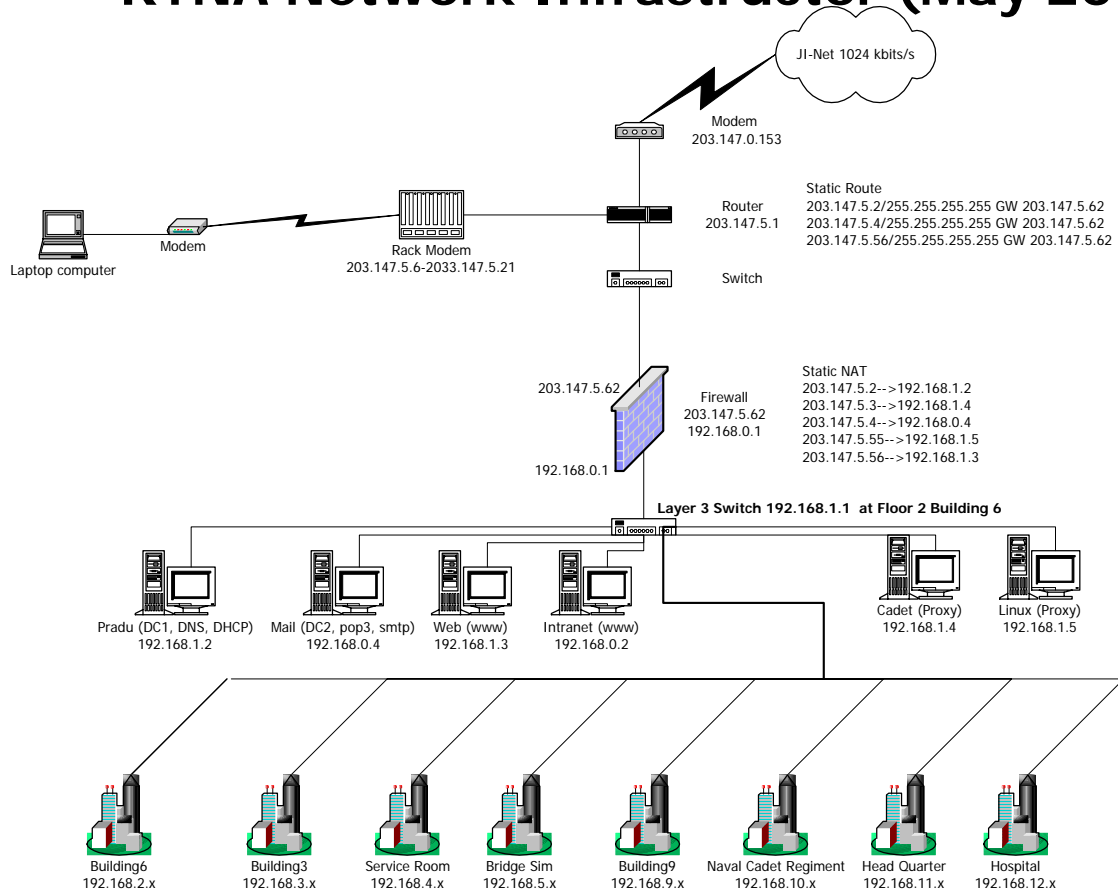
RTNA Network Infrastructor (May 20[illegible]

JI-Net 1024 kbits/s

Modem
203.147.0.153

Router
203.147.5.1

Static Route
203.147.5.2/255.255.255.255 GW 203.147.5.62
203.147.5.4/255.255.255.255 GW 203.147.5.62
203.147.5.56/255.255.255.255 GW 203.147.5.62

Laptop computer

Modem

Rack Modem
203.147.5.6-2033.147.5.21

Switch

203.147.5.62

Firewall
203.147.5.62
192.168.0.1

192.168.0.1

Static NAT
203.147.5.2-->192.168.1.2
203.147.5.3-->192.168.1.4
203.147.5.4-->192.168.0.4
203.147.5.55-->192.168.1.5
203.147.5.56-->192.168.1.3

Layer 3 Switch 192.168.1.1 at Floor 2 Building 6

Pradu (DC1, DNS, DHCP)
192.168.1.2

Mail (DC2, pop3, smtp)
192.168.0.4

Web (www)
192.168.1.3

Intranet (www)
192.168.0.2

Cadet (Proxy)
192.168.1.4

Linux (Proxy)
192.168.1.5

Building6
192.168.2.x

Building3
192.168.3.x

Service Room
192.168.4.x

Bridge Sim
192.168.5.x

Building9
192.168.9.x

Naval Cadet Regiment
192.168.10.x

Head Quarter
192.168.11.x

Hospital
192.168.12.x